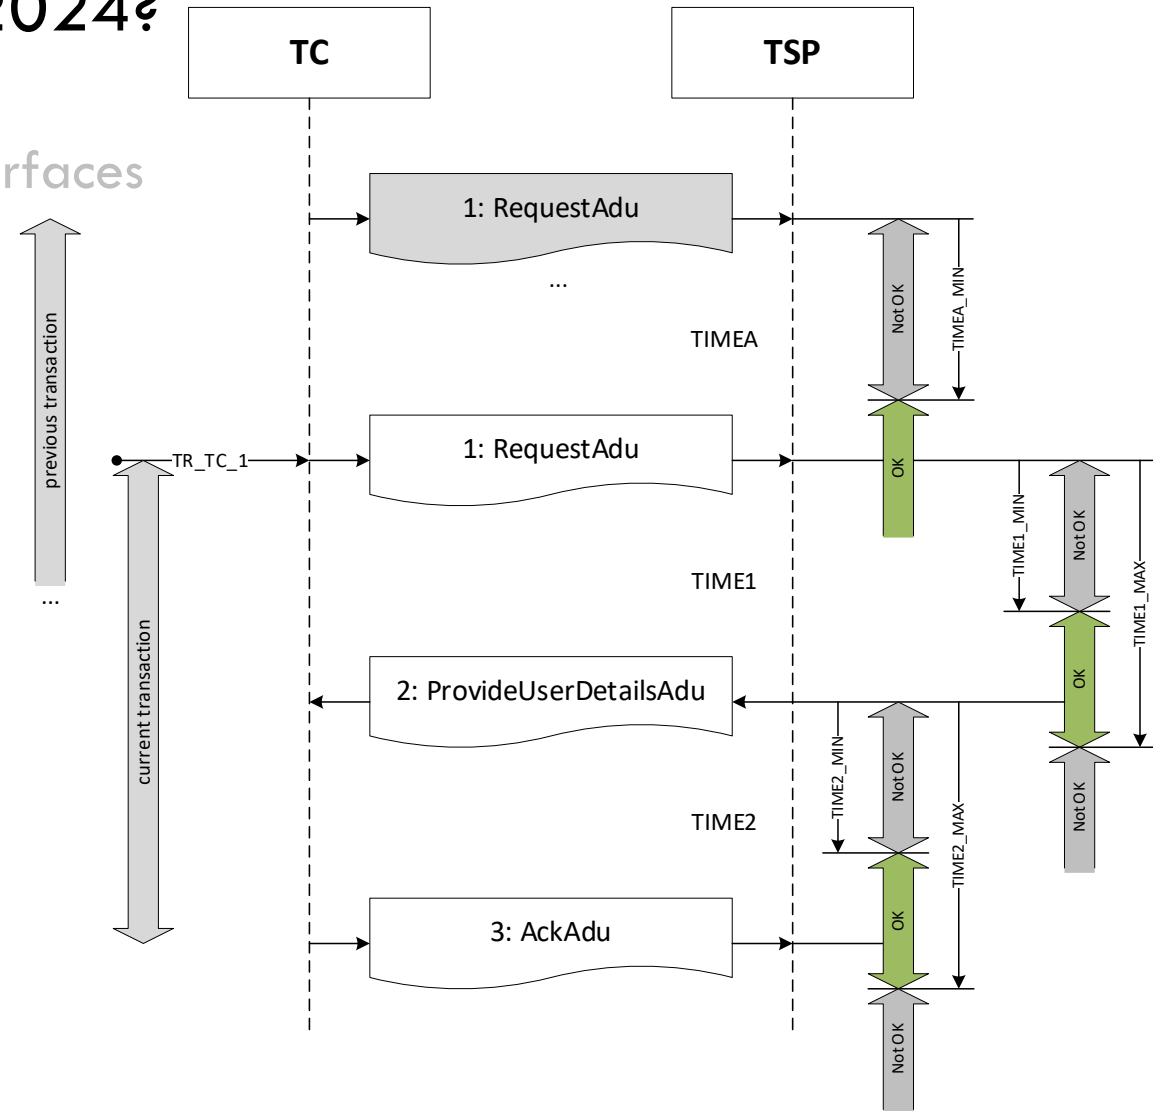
2024?

rfaces

TC

TSP

1: RequestAdu

...

TIMEA

Not OK

TIMEA_MIN

previous transaction

...

TR_TC_1

1: RequestAdu

OK

TIME1

TIME1_MIN

Not OK

TIME1_MAX

current transaction

2: ProvideUserDetailsAdu

OK

TIME2_MIN

Not OK

TIME2

TIME2_MAX

Not OK

3: AckAdu

OK

Not OK